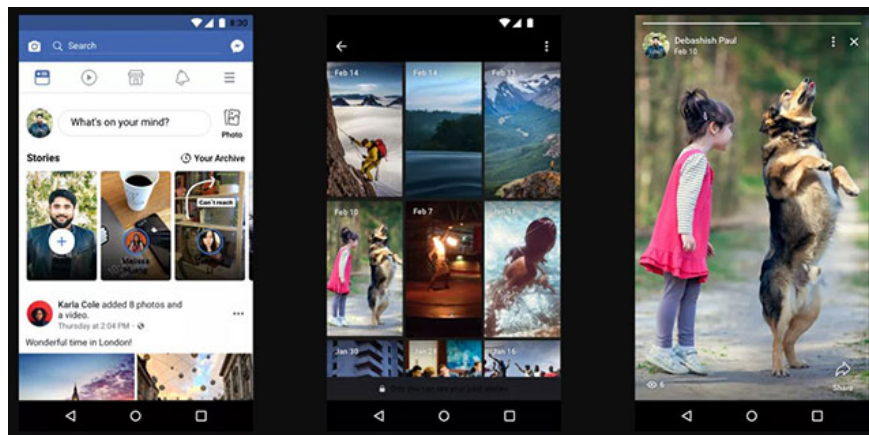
8:30

Search

What's on your mind?

Photo

Stories

Your Archive

Can't reach

Melissa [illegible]

Karla Cole added 8 photos and a video.

Thursday at 2:04 PM

Wonderful time in London!

Feb 14

Feb 14

Feb 13

Feb 10

Feb 7

Jan 30

Jan 16

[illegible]

Debashish Paul

Feb 10

6

Share